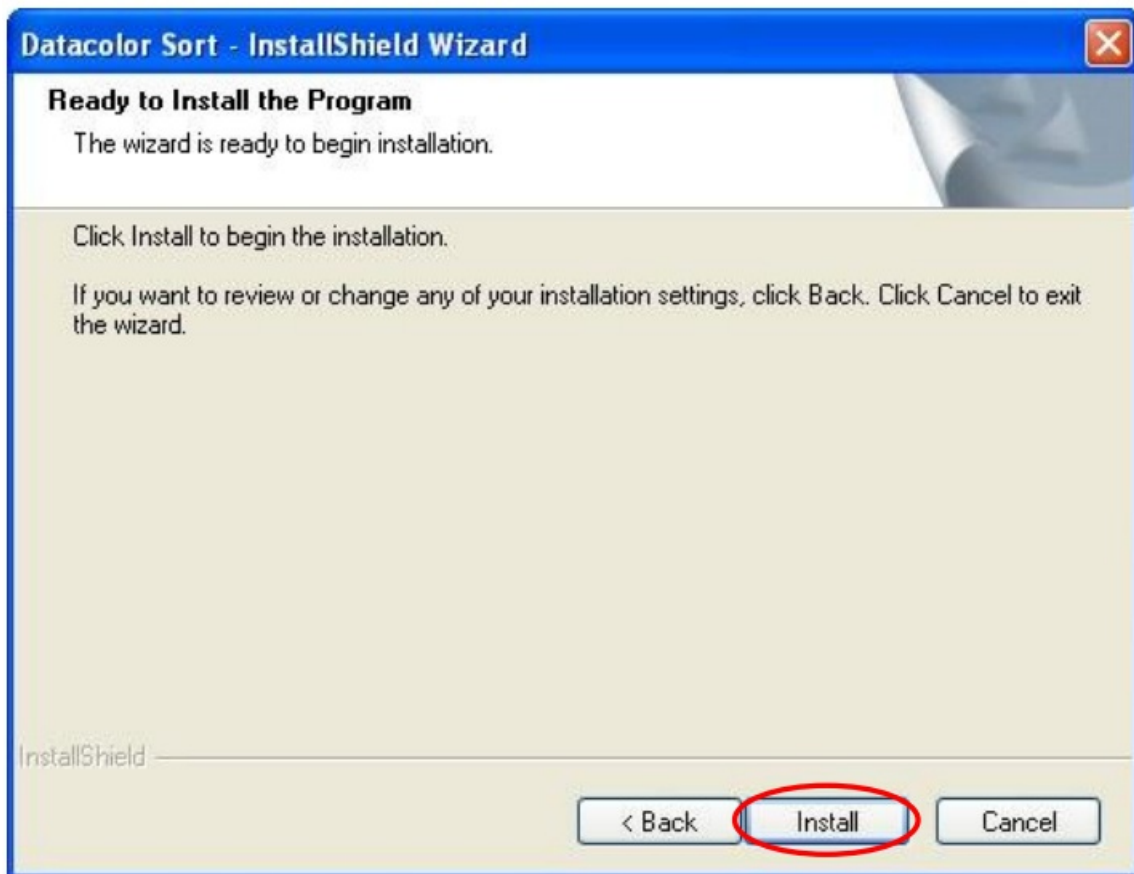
Datacolor Sort - InstallShield Wizard

Ready to Install the Program

The wizard is ready to begin installation.

Click Install to begin the installation.

If you want to review or change any of your installation settings, click Back. Click Cancel to exit the wizard.

InstallShield

< Back

Install

Cancel